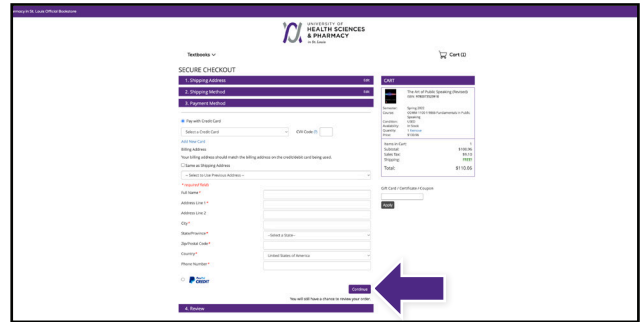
armacy in St. Louis Official Bookstore

UNIVERSITY OF HEALTH SCIENCES & PHARMACY in St. Louis

Textbooks

Cart (1)

SECURE CHECKOUT

1. Shipping Address Edit

2. Shipping Method Edit

3. Payment Method

Pay with Credit Card

Select a Credit Card

CVV Code

Add New Card

Billing Address

Your billing address should match the billing address on the credit/debit card being used.

Same as Shipping Address

-- Select to Use Previous Address --

* required field

Full Name *

Address Line 1 *

Address Line 2

City *

State/Province *

-Select a State-

Zip/Postal Code *

Country *

United States of America

Phone Number *

PayPal CREDIT

Continue

You will still have a chance to review your order.

4. Review

CART

The Art of Public Speaking (Revised)

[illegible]

Semester: Spring 2023

Course: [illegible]

Condition: USED

Availability: In Stock

Quantity: 1 Remove

Price: $106.96

Items In Cart: 1

Subtotal: $106.96

Sales Tax: $3.10

Shipping: FREE

Total: $110.06

Gift Card / Certificate / Coupon

Apply